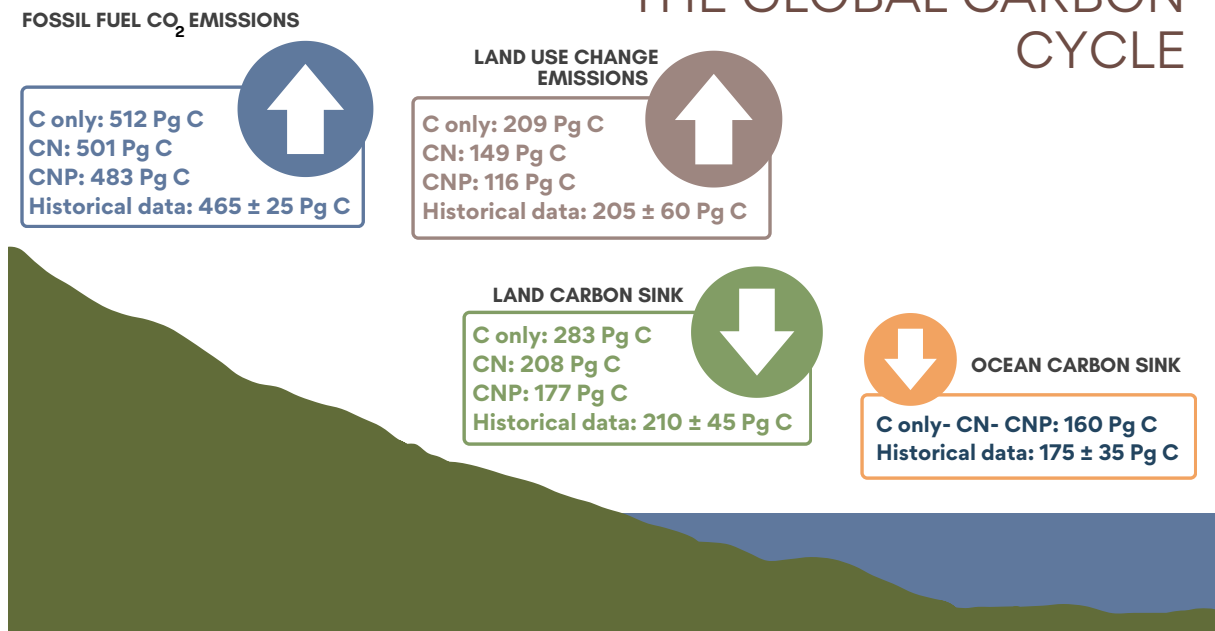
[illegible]
CYCLE

FOSSIL FUEL $CO_2$ EMISSIONS

C only: 512 Pg C
CN: 501 Pg C
CNP: 483 Pg C
Historical data: 465 ± 25 Pg C

LAND USE CHANGE EMISSIONS

C only: 209 Pg C
CN: 149 Pg C
CNP: 116 Pg C
Historical data: 205 ± 60 Pg C

LAND CARBON SINK

C only: 283 Pg C
CN: 208 Pg C
CNP: 177 Pg C
Historical data: 210 ± 45 Pg C

OCEAN CARBON SINK

C only- CN- CNP: 160 Pg C
Historical data: 175 ± 35 Pg C